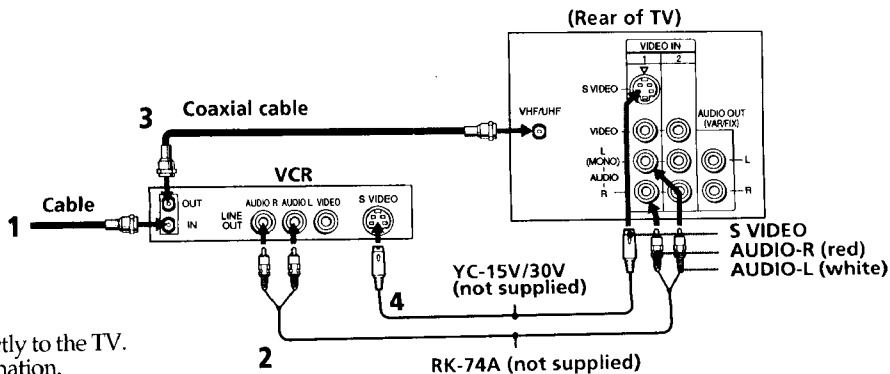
(Rear of TV)

VIDEO IN
1 2
S VIDEO
VHF/UHF
VIDEO
L (MONO)
AUDIO
R
AUDIO OUT (VAR/FIX)
L
R

3 Coaxial cable

VCR
OUT
IN
LINE OUT
AUDIO R AUDIO L VIDEO
S VIDEO

1 Cable

S VIDEO
AUDIO-R (red)
AUDIO-L (white)

YC-15V/30V (not supplied)

4

2

RK-74A (not supplied)

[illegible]tly to the TV.
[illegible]nation.